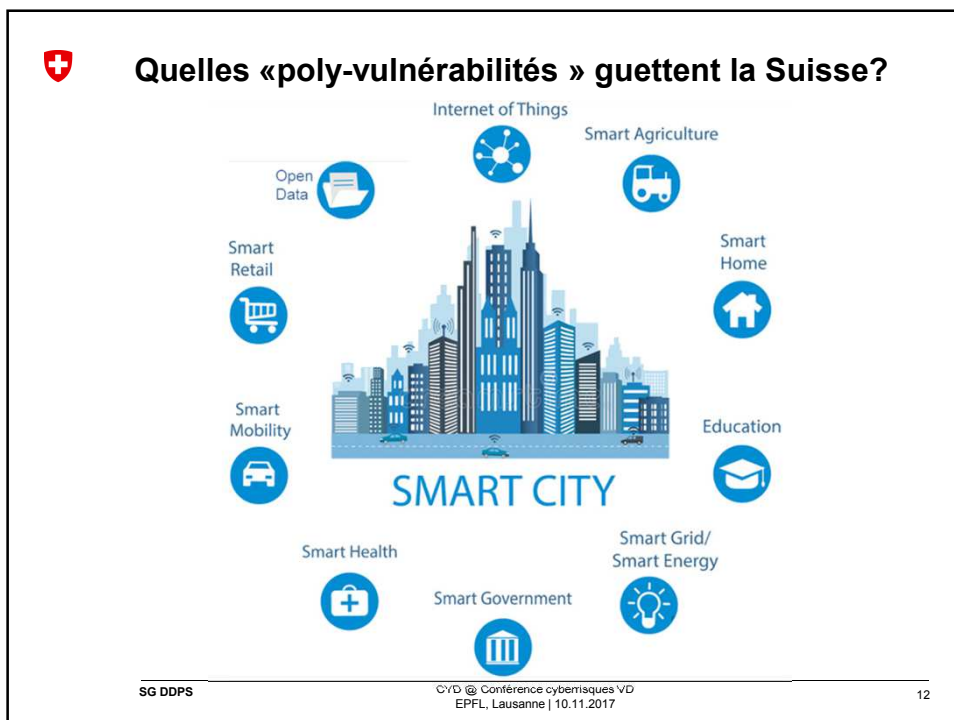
Quelles «poly-vulnérabilités » guettent la Suisse?

Internet of Things

Smart Agriculture

Open Data

Smart Home

Smart Retail

Smart Mobility

Education

SMART CITY

Smart Health

Smart Grid/ Smart Energy

Smart Government

SG DDPS

CYD @ Conférence cyberrisques VD
EPFL, Lausanne | 10.11.2017

12